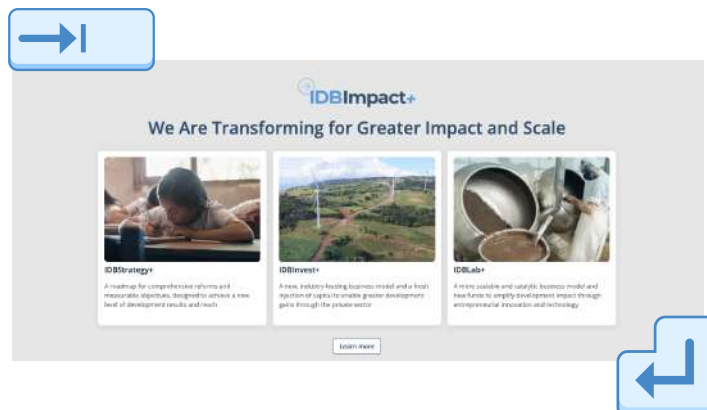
IDBImpact+

We Are Transforming for Greater Impact and Scale

IDBStrategy+

A roadmap for comprehensive reforms and measurable objectives, designed to achieve a new level of development results and reach

IDBInvest+

A new, industry-leading business model and a fresh injection of capital to enable greater development gains through the private sector

IDBLab+

A more scalable and catalytic business model and new funds to amplify development impact through entrepreneurial innovation and technology

Learn more